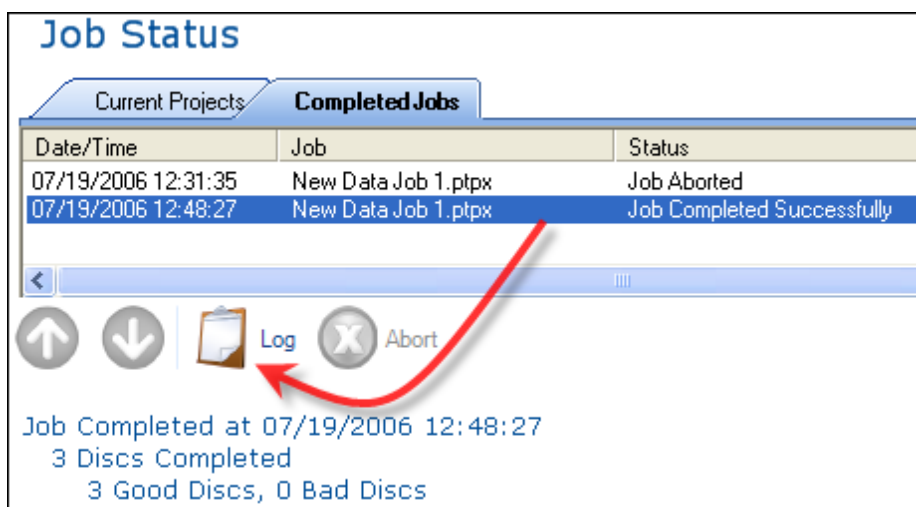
Job Status

Current Projects | Completed Jobs

| Date/Time | Job | Status |
|---|---|---|
| 07/19/2006 12:31:35 | New Data Job 1.ptpx | Job Aborted |
| 07/19/2006 12:48:27 | New Data Job 1.ptpx | Job Completed Successfully |

Log Abort

Job Completed at 07/19/2006 12:48:27
3 Discs Completed
3 Good Discs, 0 Bad Discs